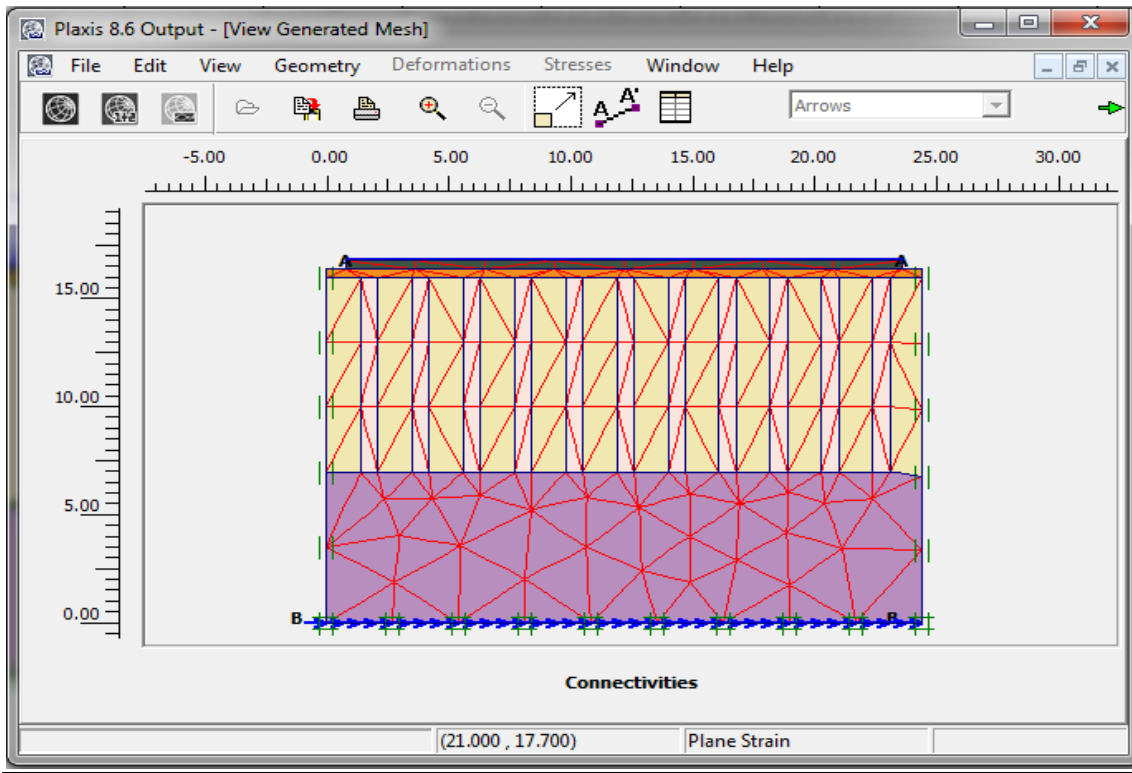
Plaxis 8.6 Output - [View Generated Mesh]

File Edit View Geometry Deformations Stresses Window Help

Arrows

-5.00 0.00 5.00 10.00 15.00 20.00 25.00 30.00

15.00
10.00
5.00
0.00

A A
B B

Connectivities

(21.000 , 17.700) Plane Strain